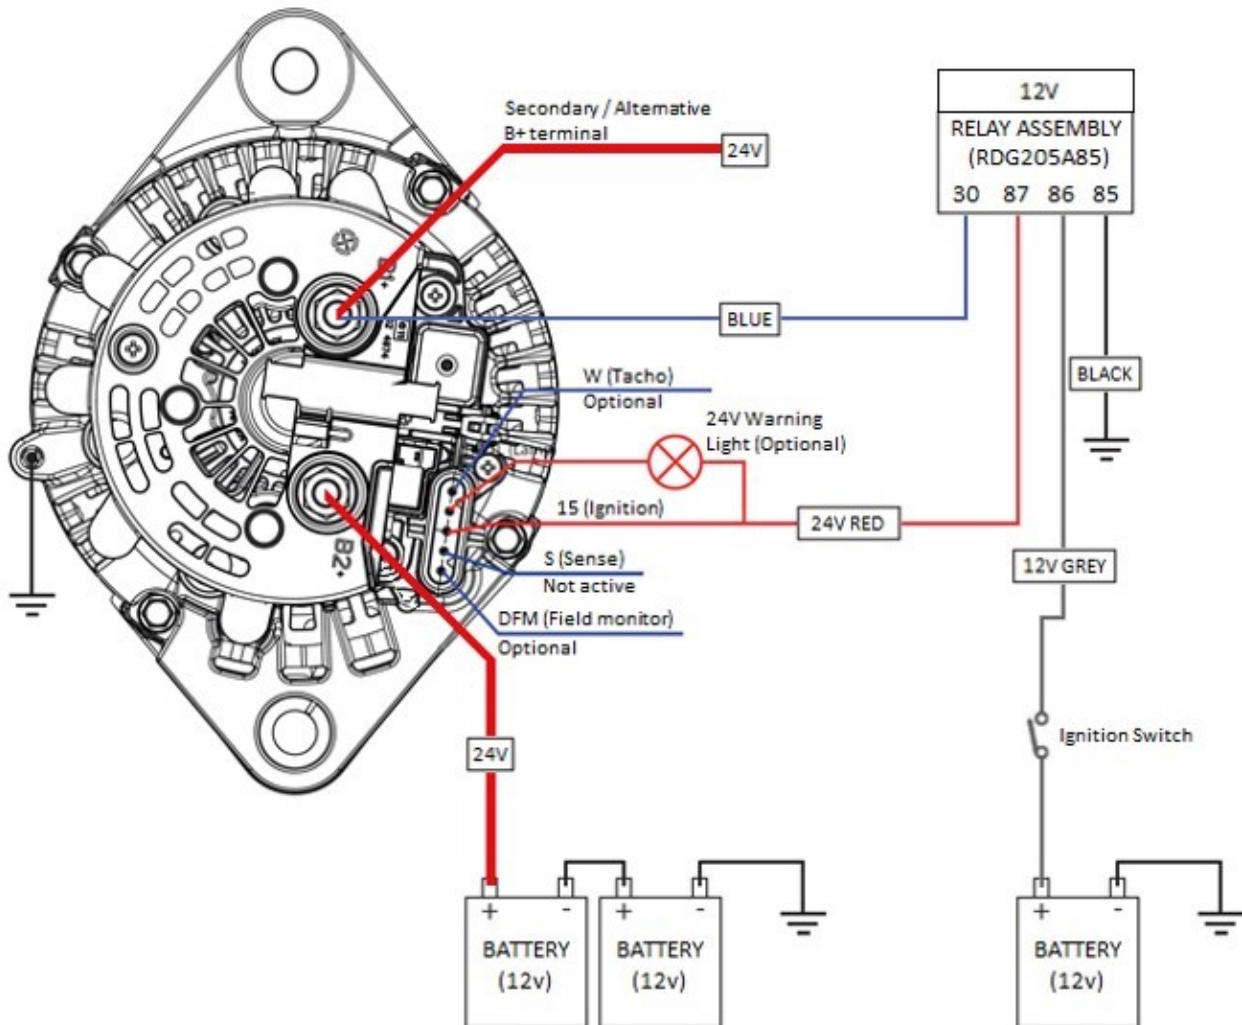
Secondary / Alternative B+ terminal

24V

12V

RELAY ASSEMBLY (RDG205A85)

30 87 86 85

BLUE

BLACK

W (Tacho) Optional

24V Warning Light (Optional)

15 (Ignition)

24V RED

S (Sense) Not active

12V GREY

DFM (Field monitor) Optional

B2+

Ignition Switch

24V

+ -

BATTERY (12v)

+ -

BATTERY (12v)

+ -

BATTERY (12v)